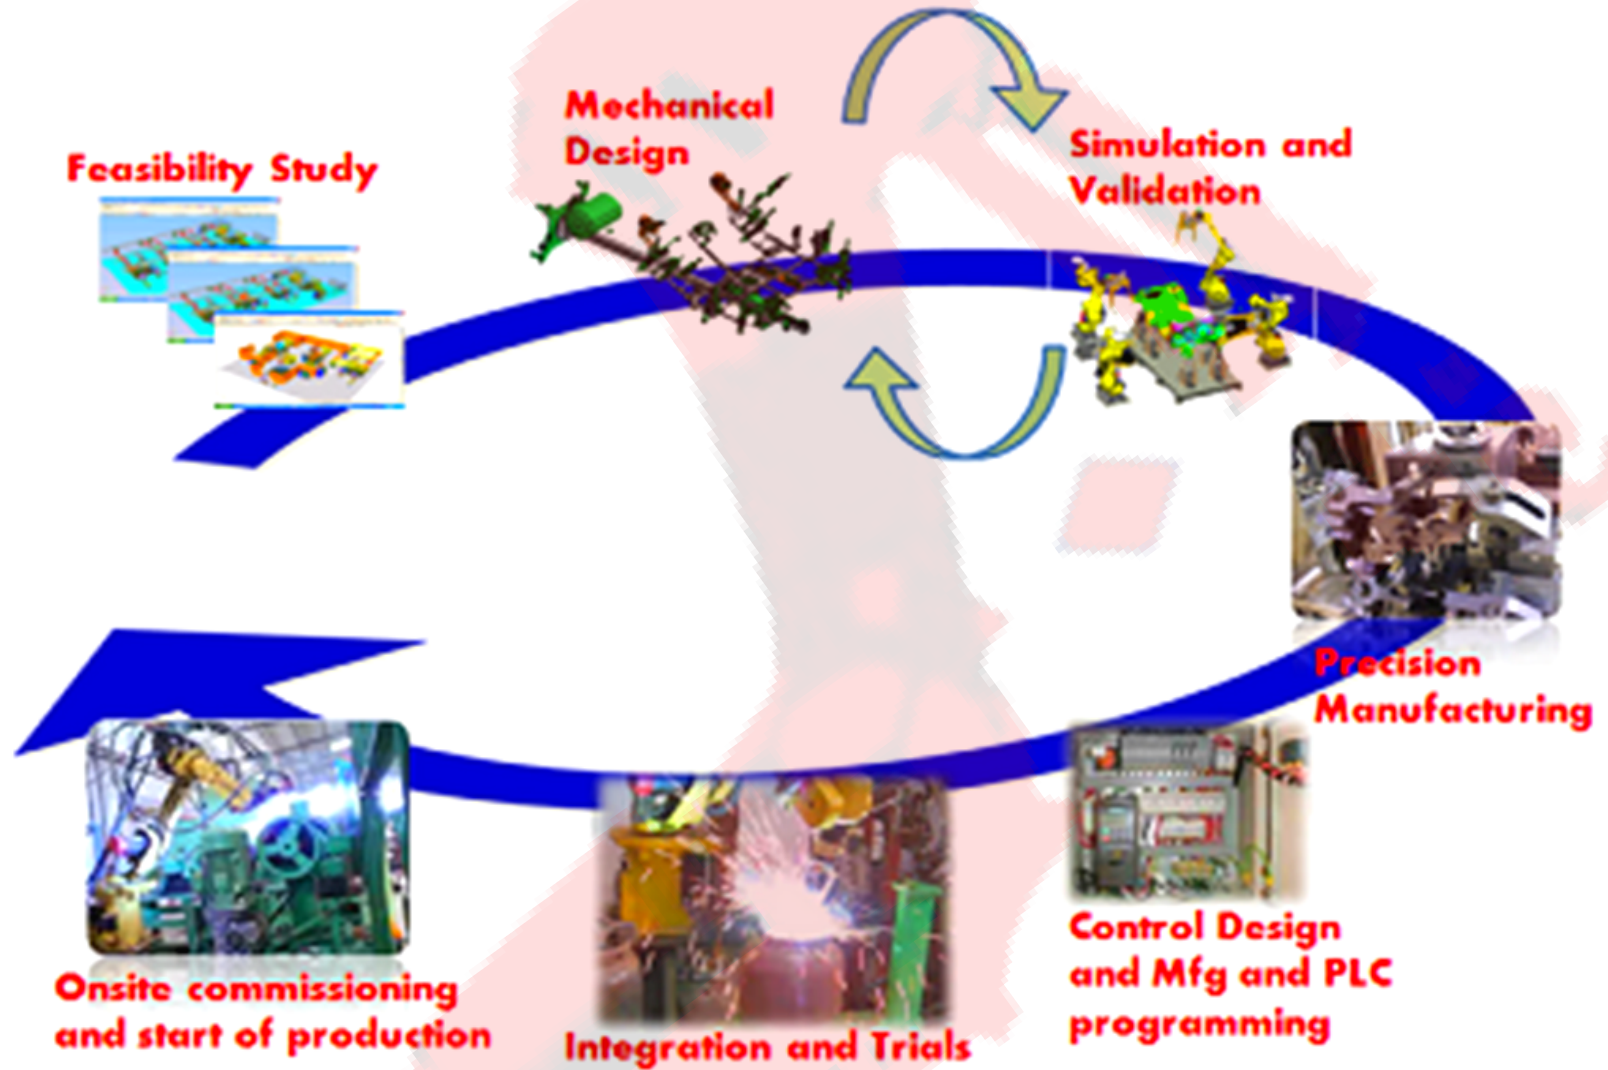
Feasibility Study

Mechanical Design

Simulation and Validation

Precision Manufacturing

Control Design and Mfg and PLC programming

Integration and Trials

Onsite commissioning and start of production